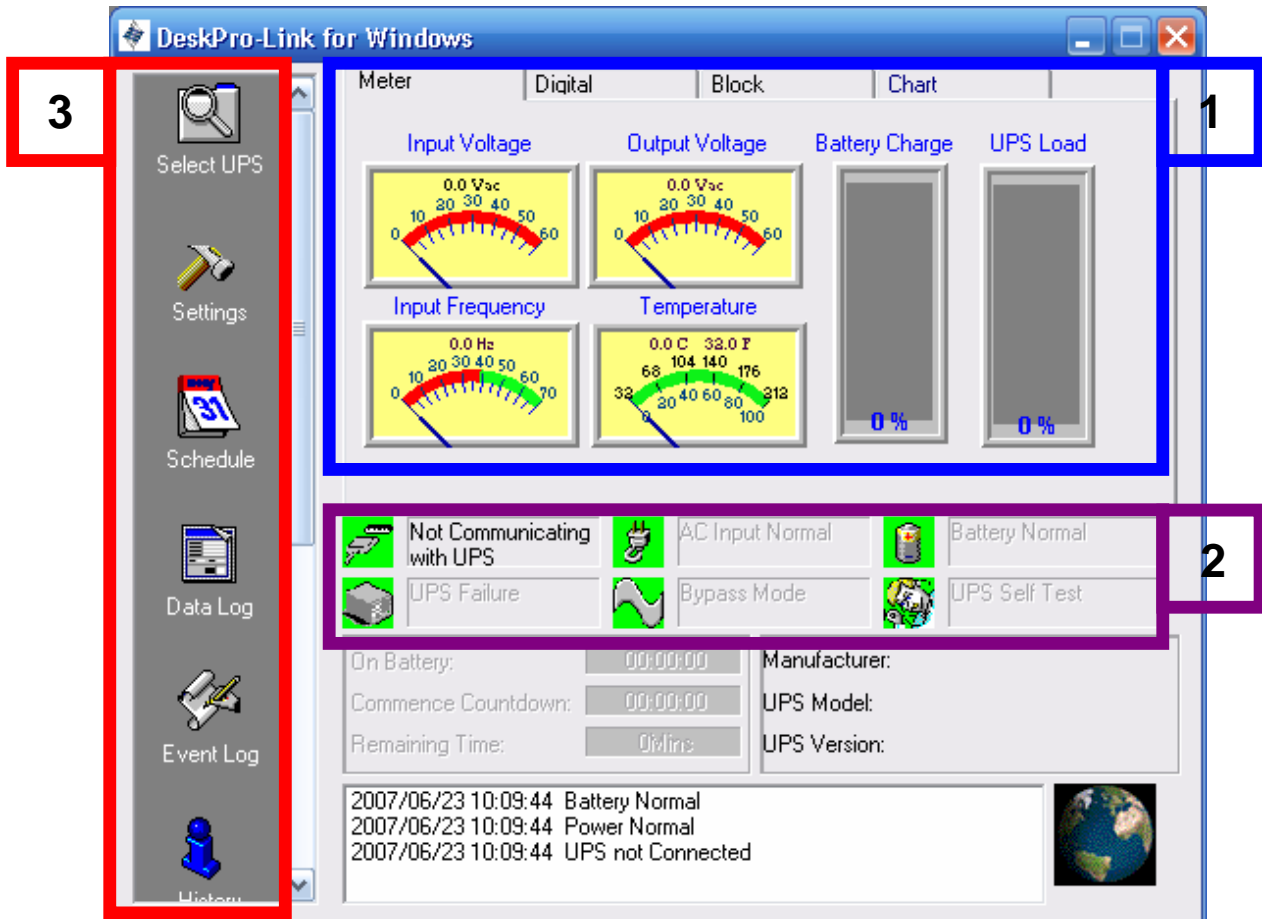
DeskPro-Link for Windows

3

Select UPS

Settings

31

Schedule

Data Log

Event Log

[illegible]

Meter | Digital | Block | Chart

1

Input Voltage
0.0 Vac
0 10 20 30 40 50 60

Output Voltage
0.0 Vac
0 10 20 30 40 50 60

Battery Charge
0 %

UPS Load
0 %

Input Frequency
0.0 Hz
0 10 20 30 40 50 60 70

Temperature
0.0 C 32.0 F
32 68 104 140 176 212
0 20 40 60 80 100

2

Not Communicating with UPS
AC Input Normal
Battery Normal
UPS Failure
Bypass Mode
UPS Self Test

On Battery: 00:00:00
Commence Countdown: 00:00:00
Remaining Time: 0Mins

Manufacturer:
UPS Model:
UPS Version:

2007/06/23 10:09:44 Battery Normal
2007/06/23 10:09:44 Power Normal
2007/06/23 10:09:44 UPS not Connected